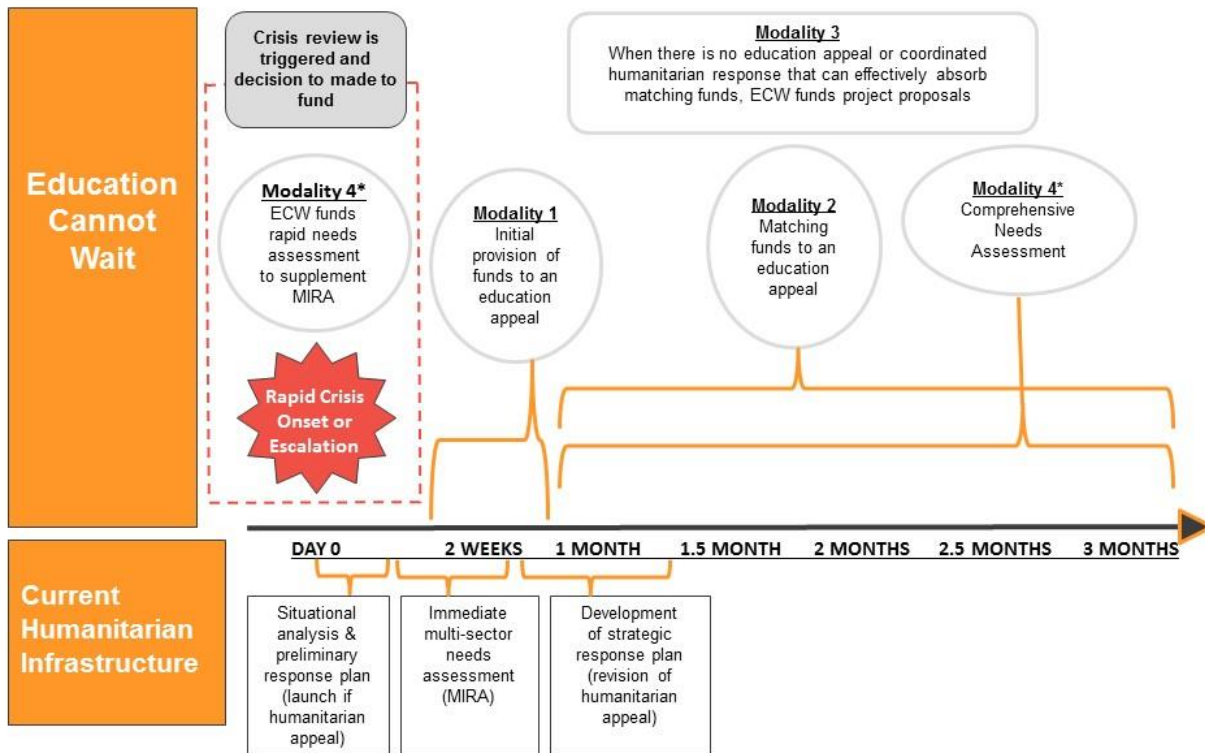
Education Cannot Wait

Crisis review is triggered and decision to made to fund

Modality 3
When there is no education appeal or coordinated humanitarian response that can effectively absorb matching funds, ECW funds project proposals

Modality 4*
ECW funds rapid needs assessment to supplement MIRA

Modality 1
Initial provision of funds to an education appeal

Modality 2
Matching funds to an education appeal

Modality 4*
Comprehensive Needs Assessment

Rapid Crisis Onset or Escalation

DAY 0 2 WEEKS 1 MONTH 1.5 MONTH 2 MONTHS 2.5 MONTHS 3 MONTHS

Current Humanitarian Infrastructure

Situational analysis & preliminary response plan (launch if humanitarian appeal)

Immediate multi-sector needs assessment (MIRA)

Development of strategic response plan (revision of humanitarian appeal)